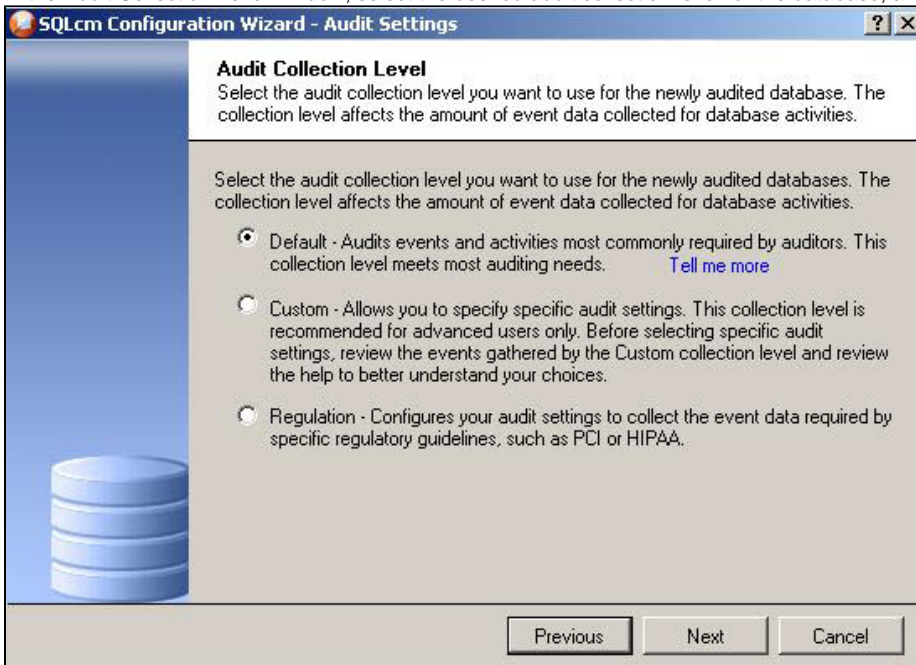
SQLcm Configuration Wizard - Audit Settings

? X

Audit Collection Level
Select the audit collection level you want to use for the newly audited database. The collection level affects the amount of event data collected for database activities.

Select the audit collection level you want to use for the newly audited databases. The collection level affects the amount of event data collected for database activities.

Default - Audits events and activities most commonly required by auditors. This collection level meets most auditing needs. Tell me more

Custom - Allows you to specify specific audit settings. This collection level is recommended for advanced users only. Before selecting specific audit settings, review the events gathered by the Custom collection level and review the help to better understand your choices.

Regulation - Configures your audit settings to collect the event data required by specific regulatory guidelines, such as PCI or HIPAA.

Previous Next Cancel